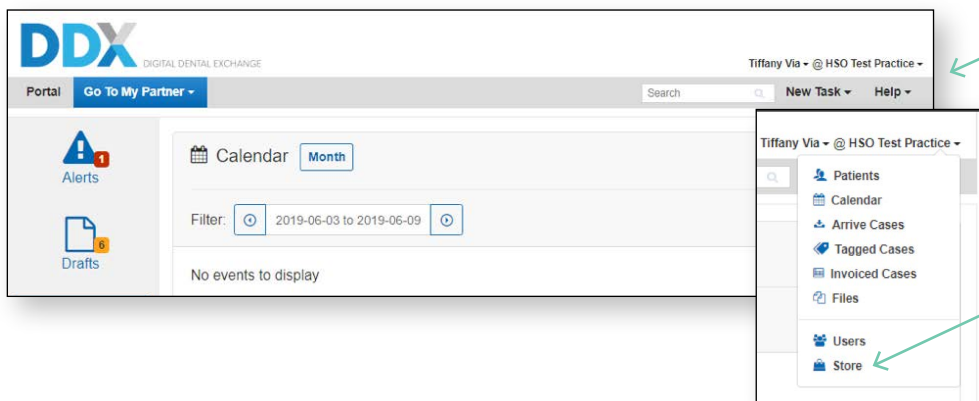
DDX DIGITAL DENTAL EXCHANGE

Tiffany Via ▾ @ HSO Test Practice ▾

Portal Go To My Partner ▾ Search New Task ▾ Help ▾

Alerts 1

Drafts 6

Calendar Month

Filter: 2019-06-03 to 2019-06-09

No events to display

Tiffany Via ▾ @ HSO Test Practice ▾

Patients
Calendar
Arrive Cases
Tagged Cases
Invoiced Cases
Files

Users
Store